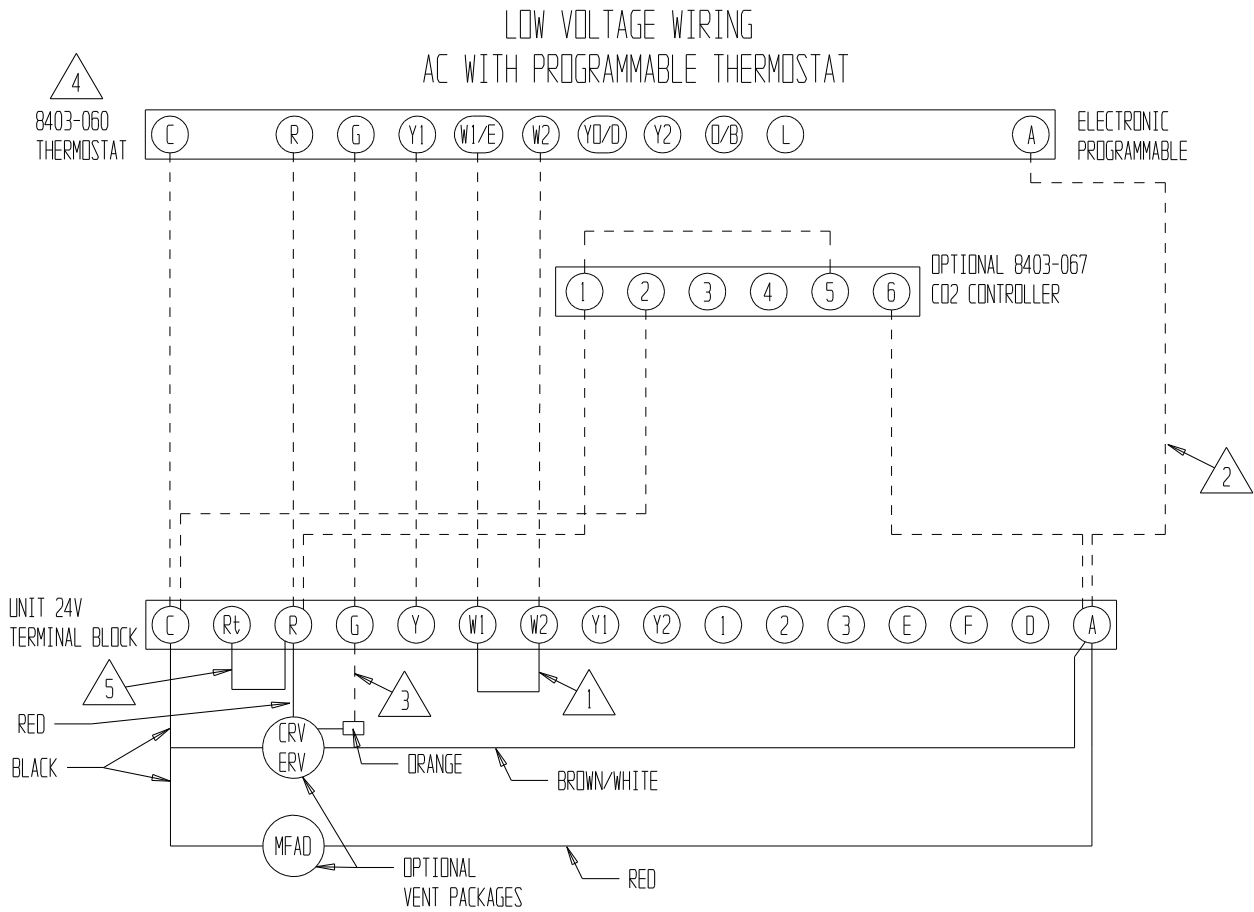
LOW VOLTAGE WIRING
AC WITH PROGRAMMABLE THERMOSTAT

4

8403-060 THERMOSTAT

C R G Y1 W1/E W2 YO/D Y2 O/B L A

ELECTRONIC PROGRAMMABLE

OPTIONAL 8403-067 CO2 CONTROLLER

1 2 3 4 5 6

2

UNIT 24V TERMINAL BLOCK

C Rt R G Y W1 W2 Y1 Y2 1 2 3 E F D A

5

3

1

RED

BLACK

CRV ERV

ORANGE

BROWN/WHITE

MFAD

OPTIONAL VENT PACKAGES

RED